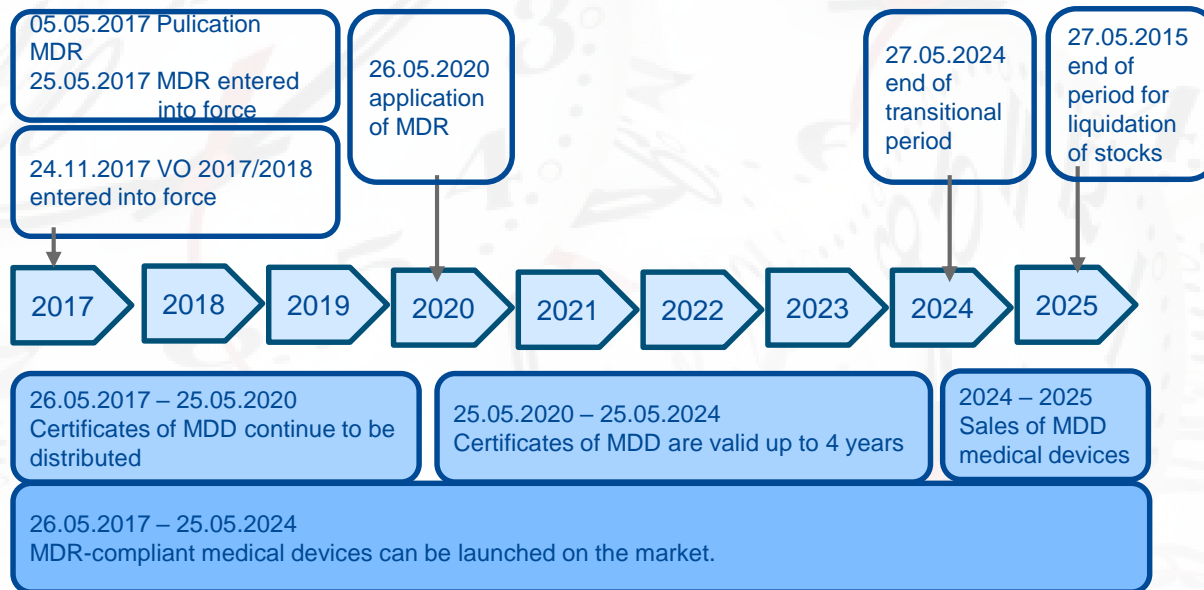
05.05.2017 Pulication MDR
25.05.2017 MDR entered into force

24.11.2017 VO 2017/2018 entered into force

26.05.2020 application of MDR

27.05.2024 end of transitional period

27.05.2015 end of period for liquidation of stocks

2017

2018

2019

2020

2021

2022

2023

2024

2025

26.05.2017 – 25.05.2020
Certificates of MDD continue to be distributed

25.05.2020 – 25.05.2024
Certificates of MDD are valid up to 4 years

2024 – 2025
Sales of MDD medical devices

26.05.2017 – 25.05.2024
MDR-compliant medical devices can be launched on the market.